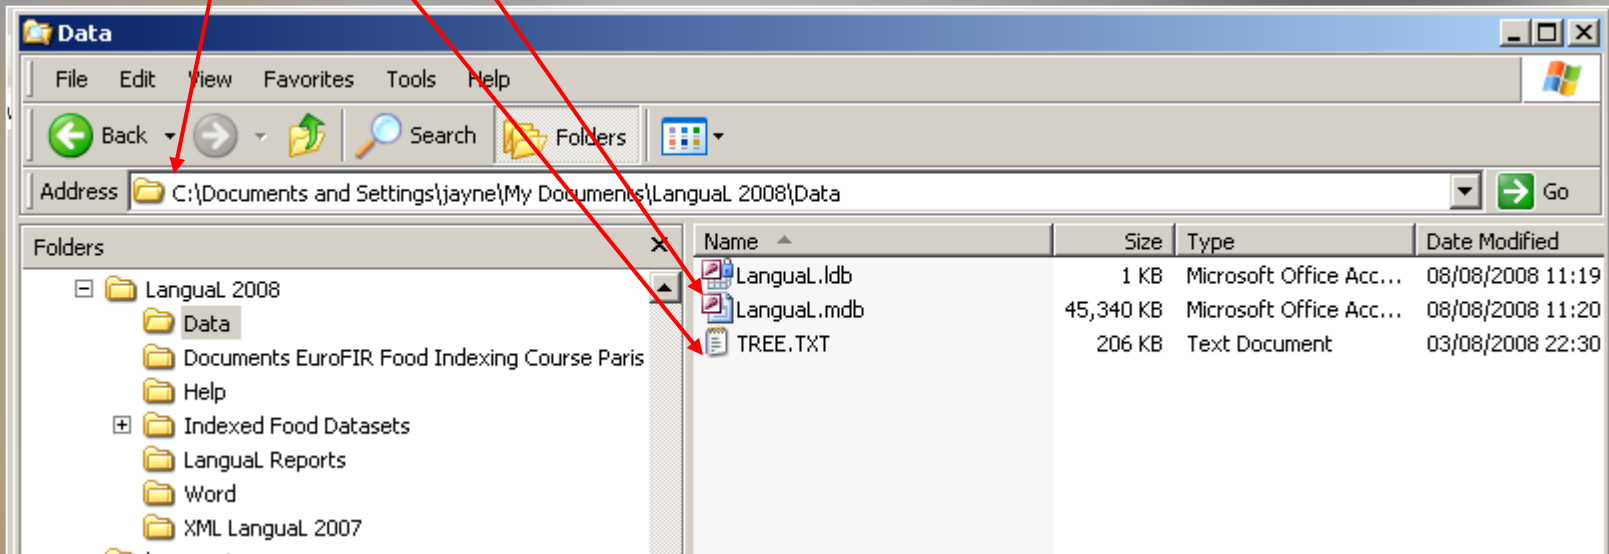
Data

File Edit View Favorites Tools Help

Back Search Folders

Address C:\Documents and Settings\jayne\My Documents\LanguaL 2008\Data Go

Folders

LanguaL 2008
Data
Documents EuroFIR Food Indexing Course Paris
Help
Indexed Food Datasets
LanguaL Reports
Word
XML LanguaL 2007

| Name | Size | Type | Date Modified |
|---|---|---|---|
| LanguaL.ldb | 1 KB | Microsoft Office Acc... | 08/08/2008 11:19 |
| LanguaL.mdb | 45,340 KB | Microsoft Office Acc... | 08/08/2008 11:20 |
| TREE.TXT | 206 KB | Text Document | 03/08/2008 22:30 |